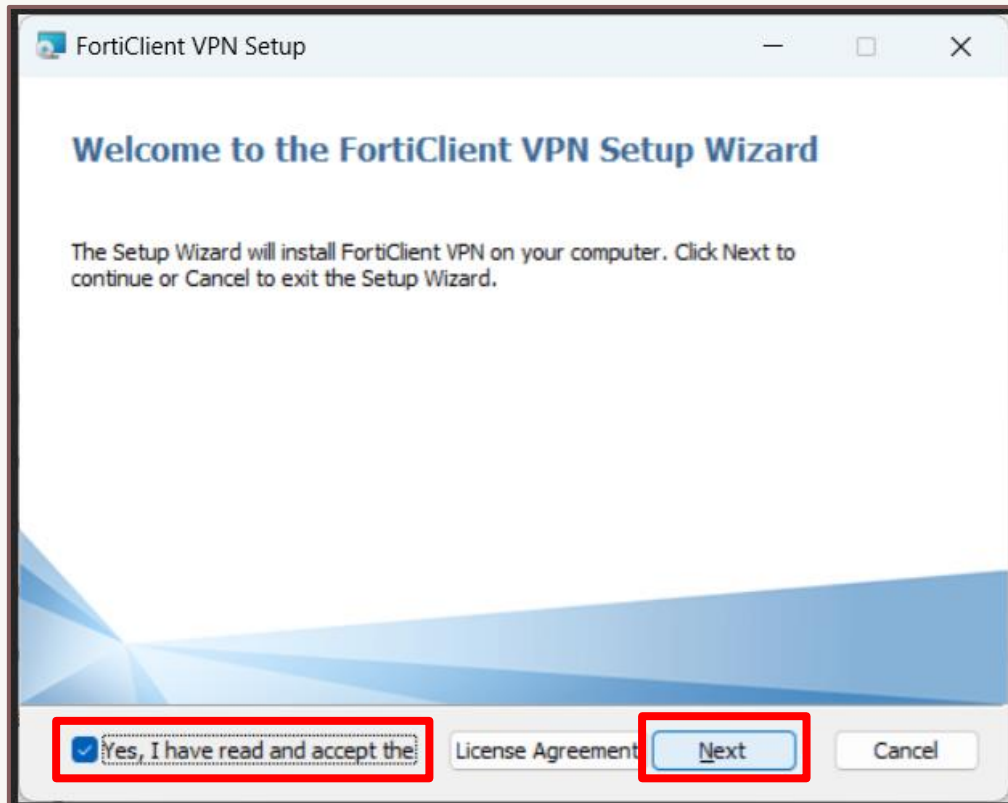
FortiClient VPN Setup

Welcome to the FortiClient VPN Setup Wizard

The Setup Wizard will install FortiClient VPN on your computer. Click Next to continue or Cancel to exit the Setup Wizard.

Yes, I have read and accept the

License Agreement

Next

Cancel